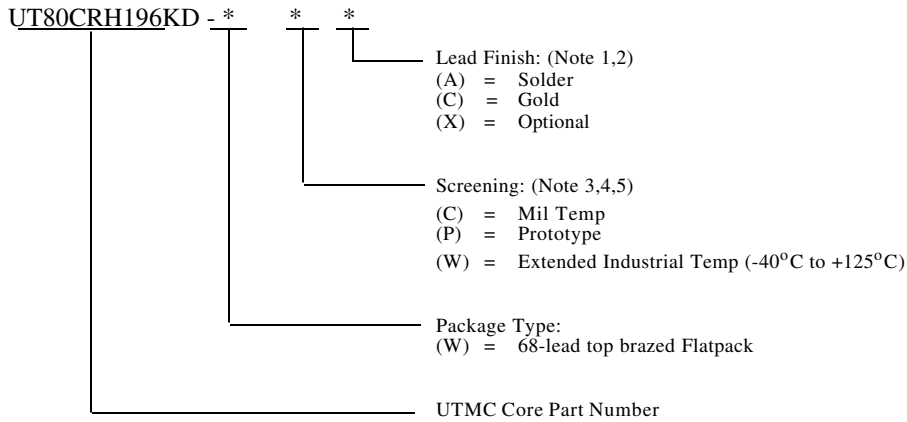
UT80CRH196KD - * * *

Lead Finish: (Note 1,2)
(A) = Solder
(C) = Gold
(X) = Optional

Screening: (Note 3,4,5)
(C) = Mil Temp
(P) = Prototype
(W) = Extended Industrial Temp (-40$^{o}$C to +125$^{o}$C)

Package Type:
(W) = 68-lead top brazed Flatpack

UTMC Core Part Number